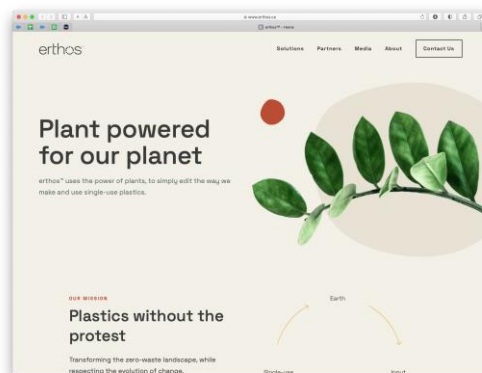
erthos

Solutions Partners Media About Contact Us

Plant powered for our planet

erthos™ uses the power of plants, to simply edit the way we make and use single-use plastics.

OUR MISSION

Plastics without the protest

Transforming the zero-waste landscape, while respecting the evolution of change.

Earth

Single-use

Input